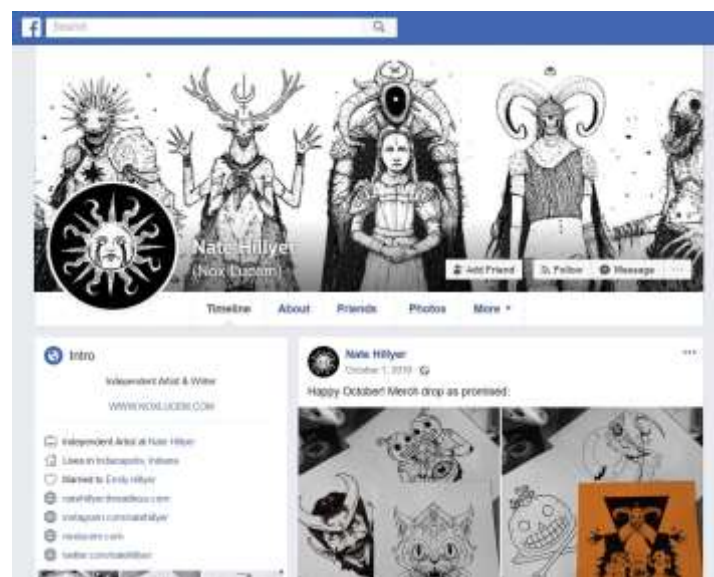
Search

Nate Hillyer
(Nox Lucem)

Add Friend
Follow
Message
...

Timeline
About
Friends
Photos
More ▾

Intro

Independent Artist & Writer

WWW.NOXLUCEM.COM

Independent Artist at Nate Hillyer
Lives in Indianapolis, Indiana
Married to Emily Hillyer
natehillyer.threadless.com
instagram.com/natehillyer
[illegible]
twitter.com/natehillyer

Nate Hillyer
October 1, 2018 · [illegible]
Happy October! Merch drop as promised: